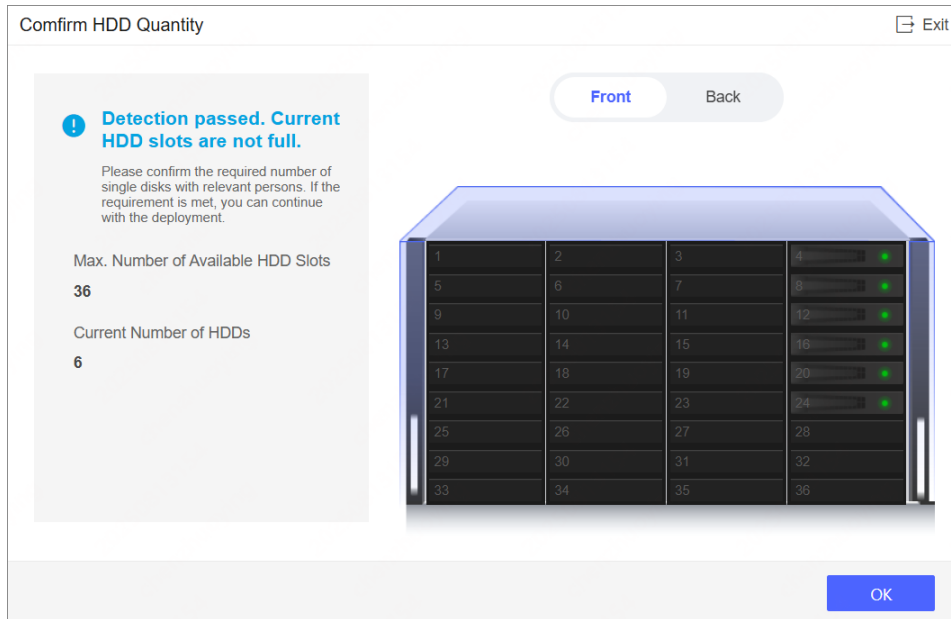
Comfirm HDD Quantity

Exit

Detection passed. Current HDD slots are not full.

Please confirm the required number of single disks with relevant persons. If the requirement is met, you can continue with the deployment.

Max. Number of Available HDD Slots

36

Current Number of HDDs

6

Front

Back

| 1 | 2 | 3 | 4 |
|---|---|---|---|
| 5 | 6 | 7 | 8 |
| 9 | 10 | 11 | 12 |
| 13 | 14 | 15 | 16 |
| 17 | 18 | 19 | 20 |
| 21 | 22 | 23 | 24 |
| 25 | 26 | 27 | 28 |
| 29 | 30 | 31 | 32 |
| 33 | 34 | 35 | 36 |

OK